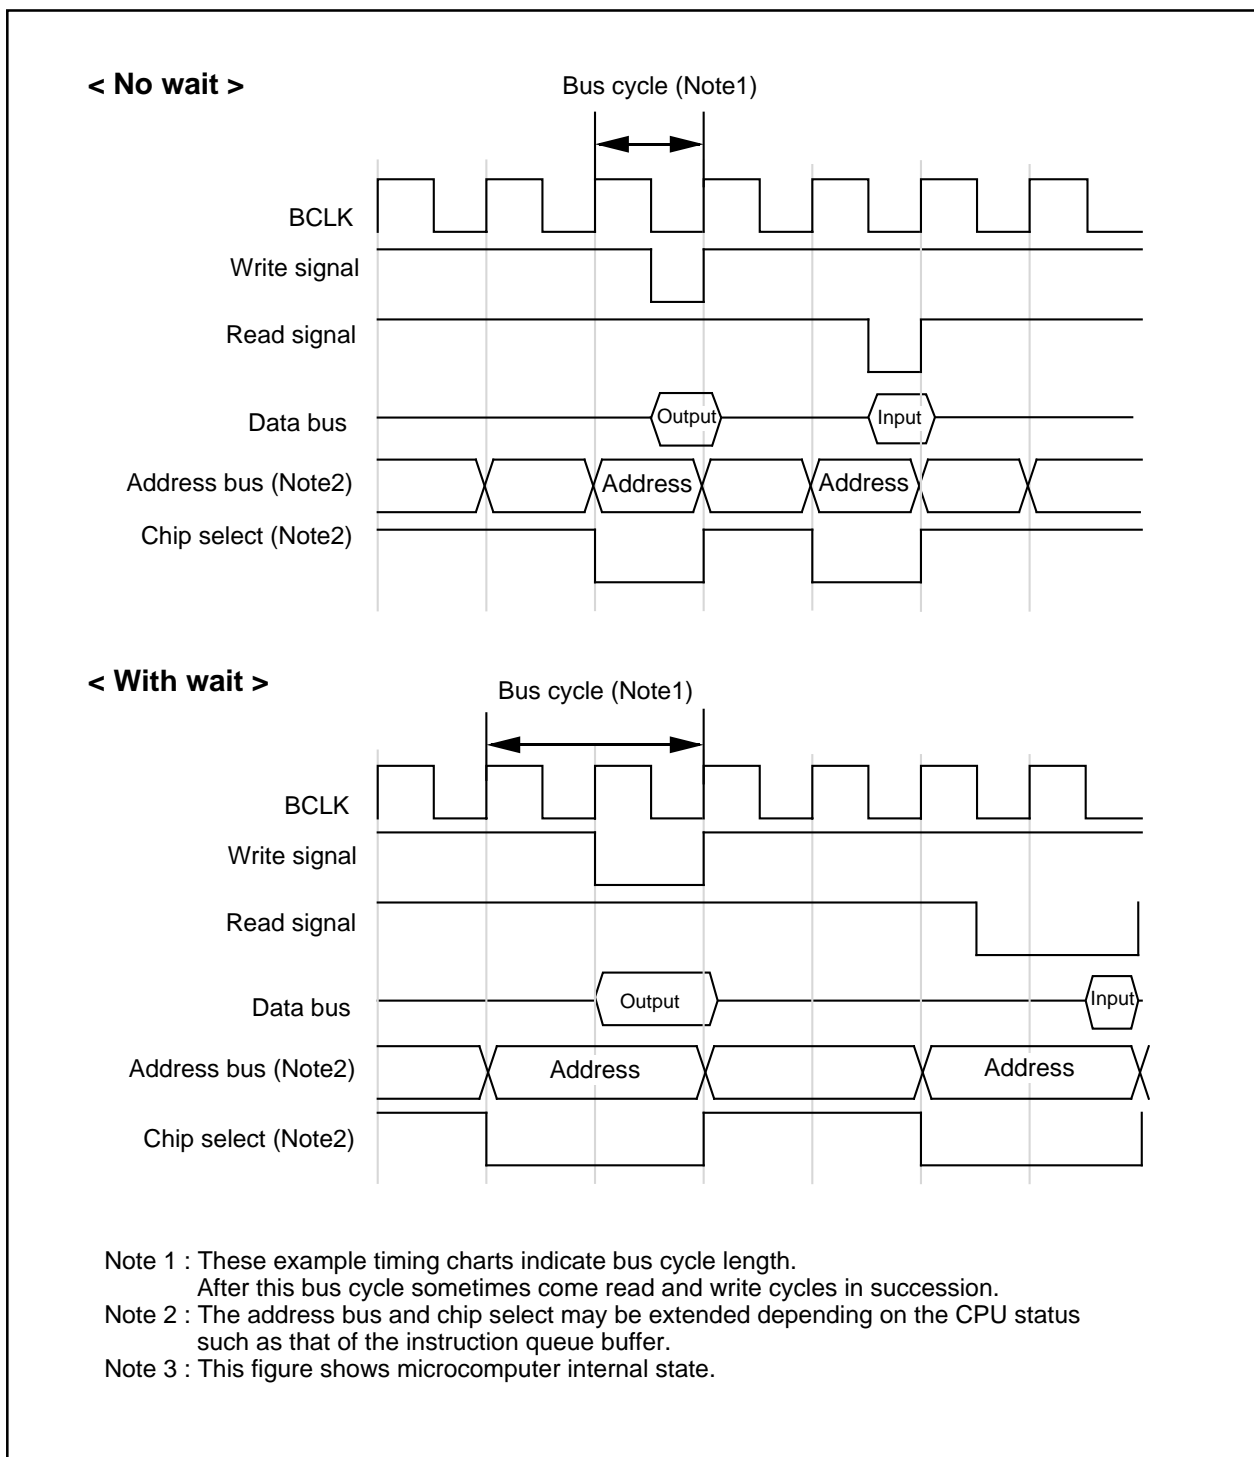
< No wait >

Bus cycle (Note1)

BCLK

Write signal

Read signal

Data bus

Output

Input

Address bus (Note2)

Address

Address

Chip select (Note2)

< With wait >

Bus cycle (Note1)

BCLK

Write signal

Read signal

Data bus

Output

Input

Address bus (Note2)

Address

Address

Chip select (Note2)

Note 1 : These example timing charts indicate bus cycle length.
After this bus cycle sometimes come read and write cycles in succession.
Note 2 : The address bus and chip select may be extended depending on the CPU status such as that of the instruction queue buffer.
Note 3 : This figure shows microcomputer internal state.